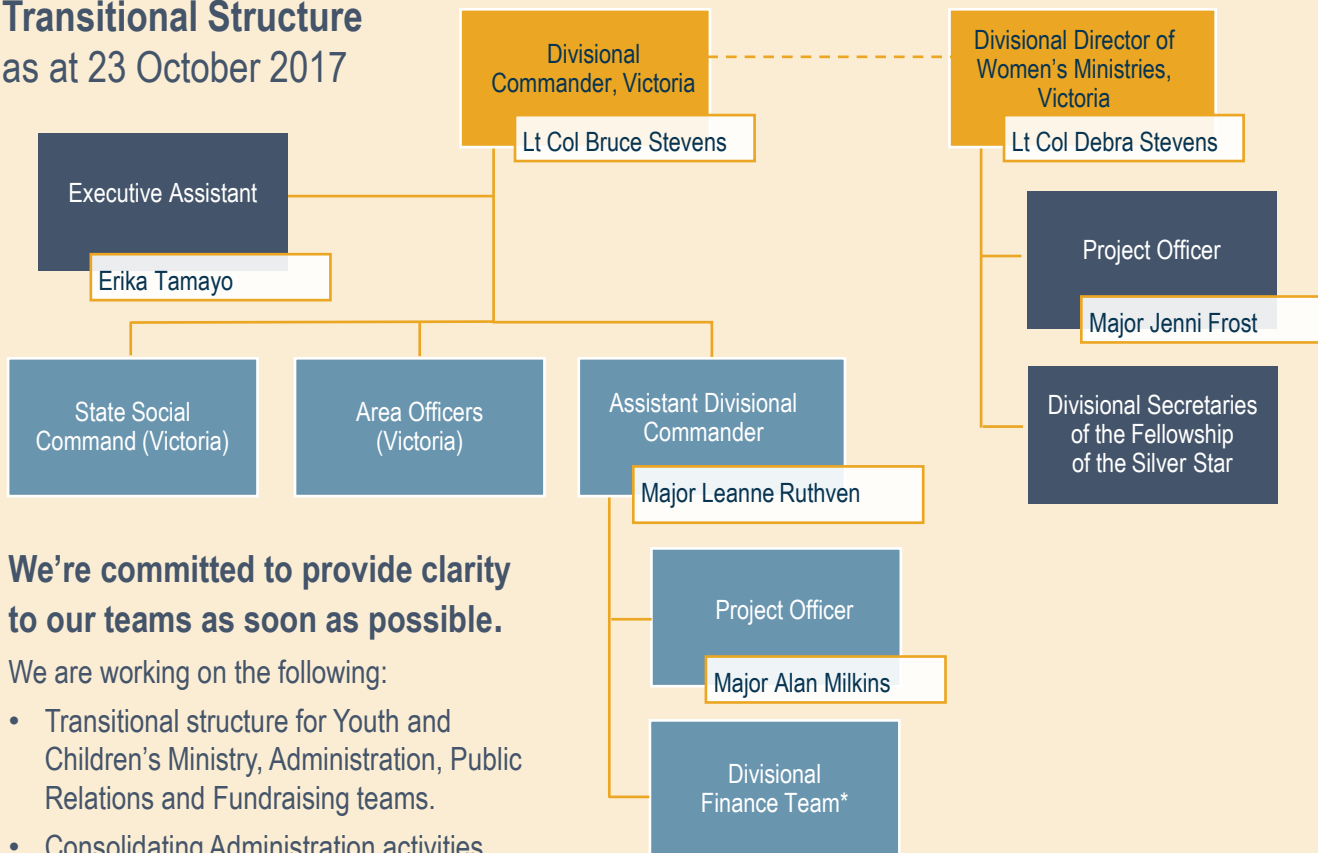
Transitional Structure
as at 23 October 2017

Divisional Commander, Victoria
Lt Col Bruce Stevens

Divisional Director of Women's Ministries, Victoria
Lt Col Debra Stevens

Executive Assistant
Erika Tamayo

Project Officer
Major Jenni Frost

Divisional Secretaries of the Fellowship of the Silver Star

State Social Command (Victoria)

Area Officers (Victoria)

Assistant Divisional Commander
Major Leanne Ruthven

Project Officer
Major Alan Milkins

Divisional Finance Team*

We're committed to provide clarity to our teams as soon as possible.

We are working on the following:

• Transitional structure for Youth and Children's Ministry, Administration, Public Relations and Fundraising teams.

• Consolidating Administration activities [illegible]